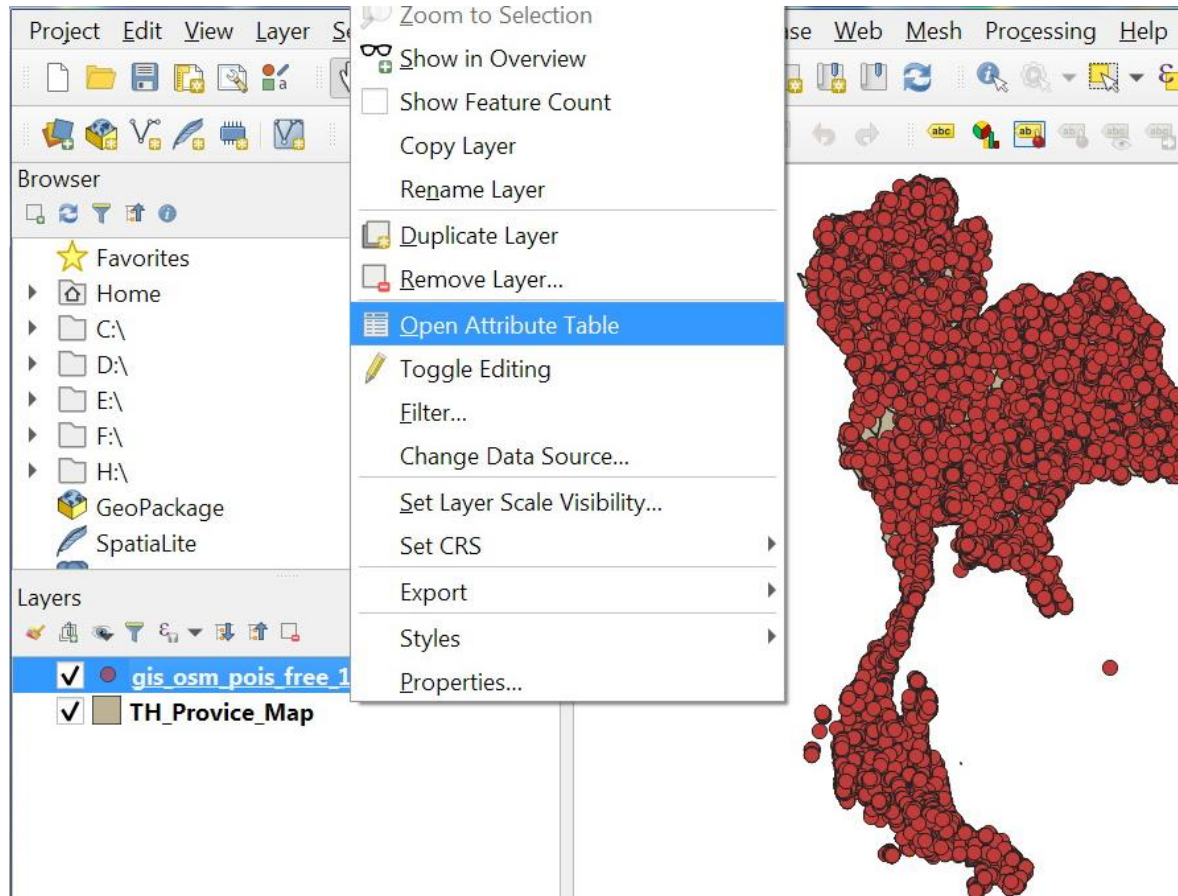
Project Edit View Layer Se

se Web Mesh Processing Help

Zoom to Selection
Show in Overview
Show Feature Count
Copy Layer
Rename Layer
Duplicate Layer
Remove Layer...
Open Attribute Table
Toggle Editing
Filter...
Change Data Source...
Set Layer Scale Visibility...
Set CRS
Export
Styles
Properties...

Browser

Favorites
Home
C:\
D:\
E:\
F:\
H:\
GeoPackage
SpatiaLite

Layers

gis_osm_pois_free_1
TH_Provice_Map